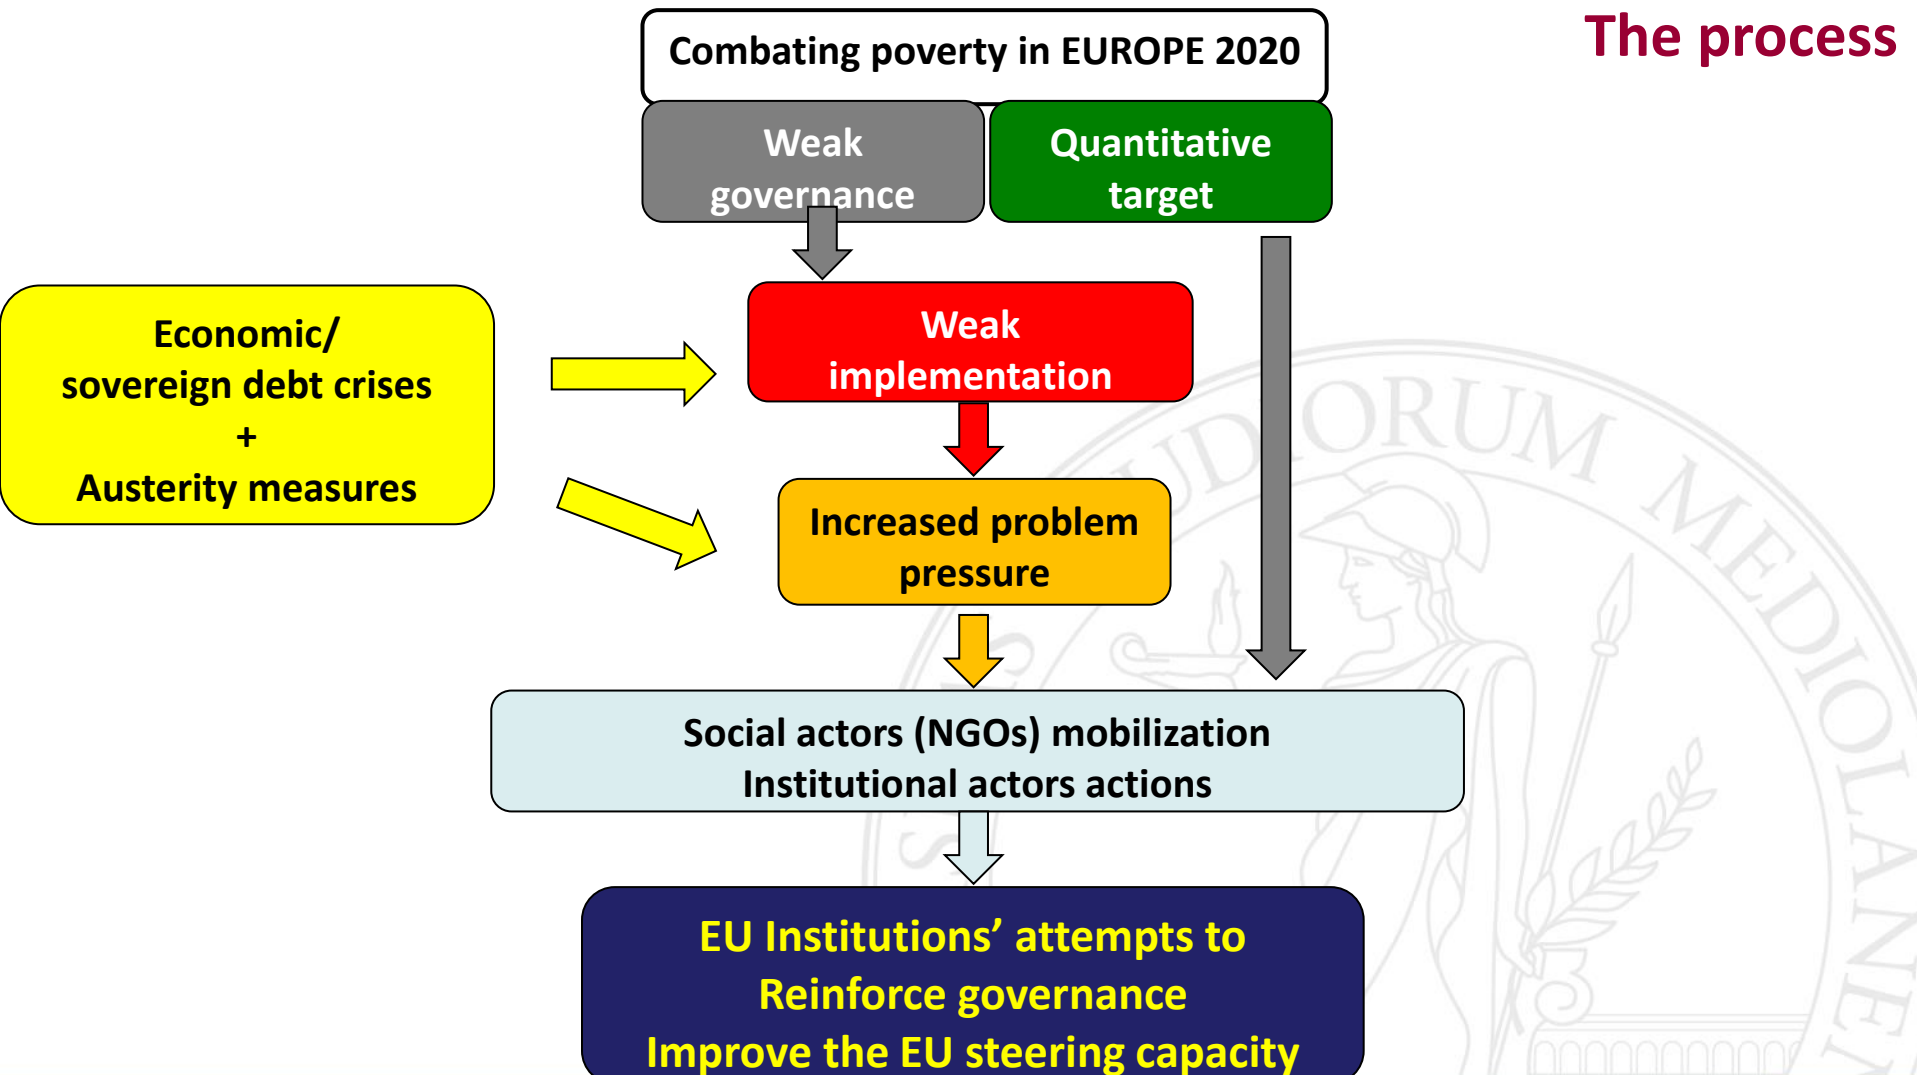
The process

Combating poverty in EUROPE 2020

Weak governance

Quantitative target

Economic/ sovereign debt crises + Austerity measures

Weak implementation

Increased problem pressure

Social actors (NGOs) mobilization
Institutional actors actions

EU Institutions’ attempts to
Reinforce governance
Improve the EU steering capacity

STUDIORUM MEDIOLANENSIS